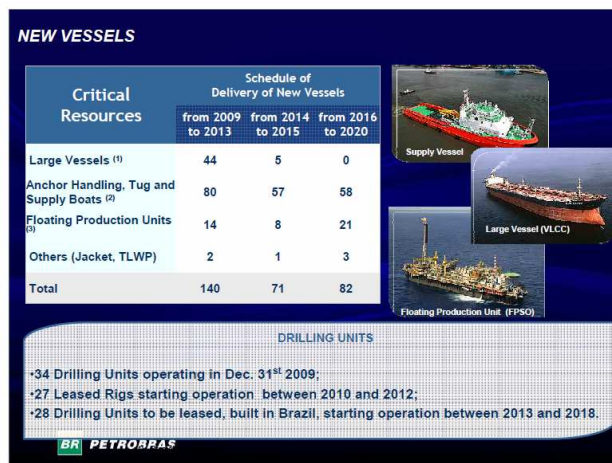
NEW VESSELS

| Critical Resources | Schedule of Delivery of New Vessels from 2009 to 2013 | from 2014 to 2015 | from 2016 to 2020 |
|---|---|---|---|
| Large Vessels (1) | 44 | 5 | 0 |
| Anchor Handling, Tug and Supply Boats (2) | 80 | 57 | 58 |
| Floating Production Units (3) | 14 | 8 | 21 |
| Others (Jacket, TLWP) | 2 | 1 | 3 |
| Total | 140 | 71 | 82 |

Supply Vessel

Large Vessel (VLCC)

Floating Production Unit (FPSO)

DRILLING UNITS

•34 Drilling Units operating in Dec. 31$^{st}$ 2009;
•27 Leased Rigs starting operation between 2010 and 2012;
•28 Drilling Units to be leased, built in Brazil, starting operation between 2013 and 2018.

BR PETROBRAS